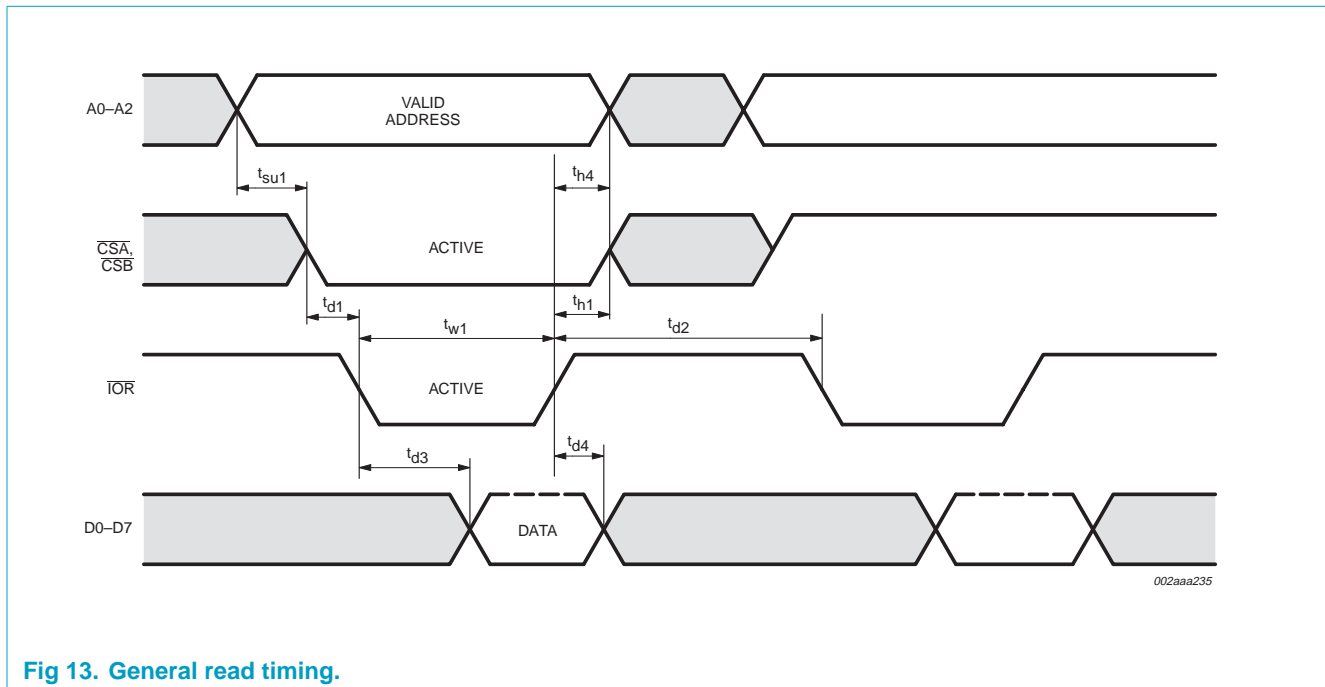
A0–A2

VALID ADDRESS

$t_{su1}$

$t_{h4}$

$\overline{CSA}$, $\overline{CSB}$

ACTIVE

$t_{d1}$

$t_{h1}$

$t_{w1}$

$t_{d2}$

$\overline{IOR}$

ACTIVE

$t_{d3}$

$t_{d4}$

D0–D7

DATA

002aaa235

Fig 13. General read timing.